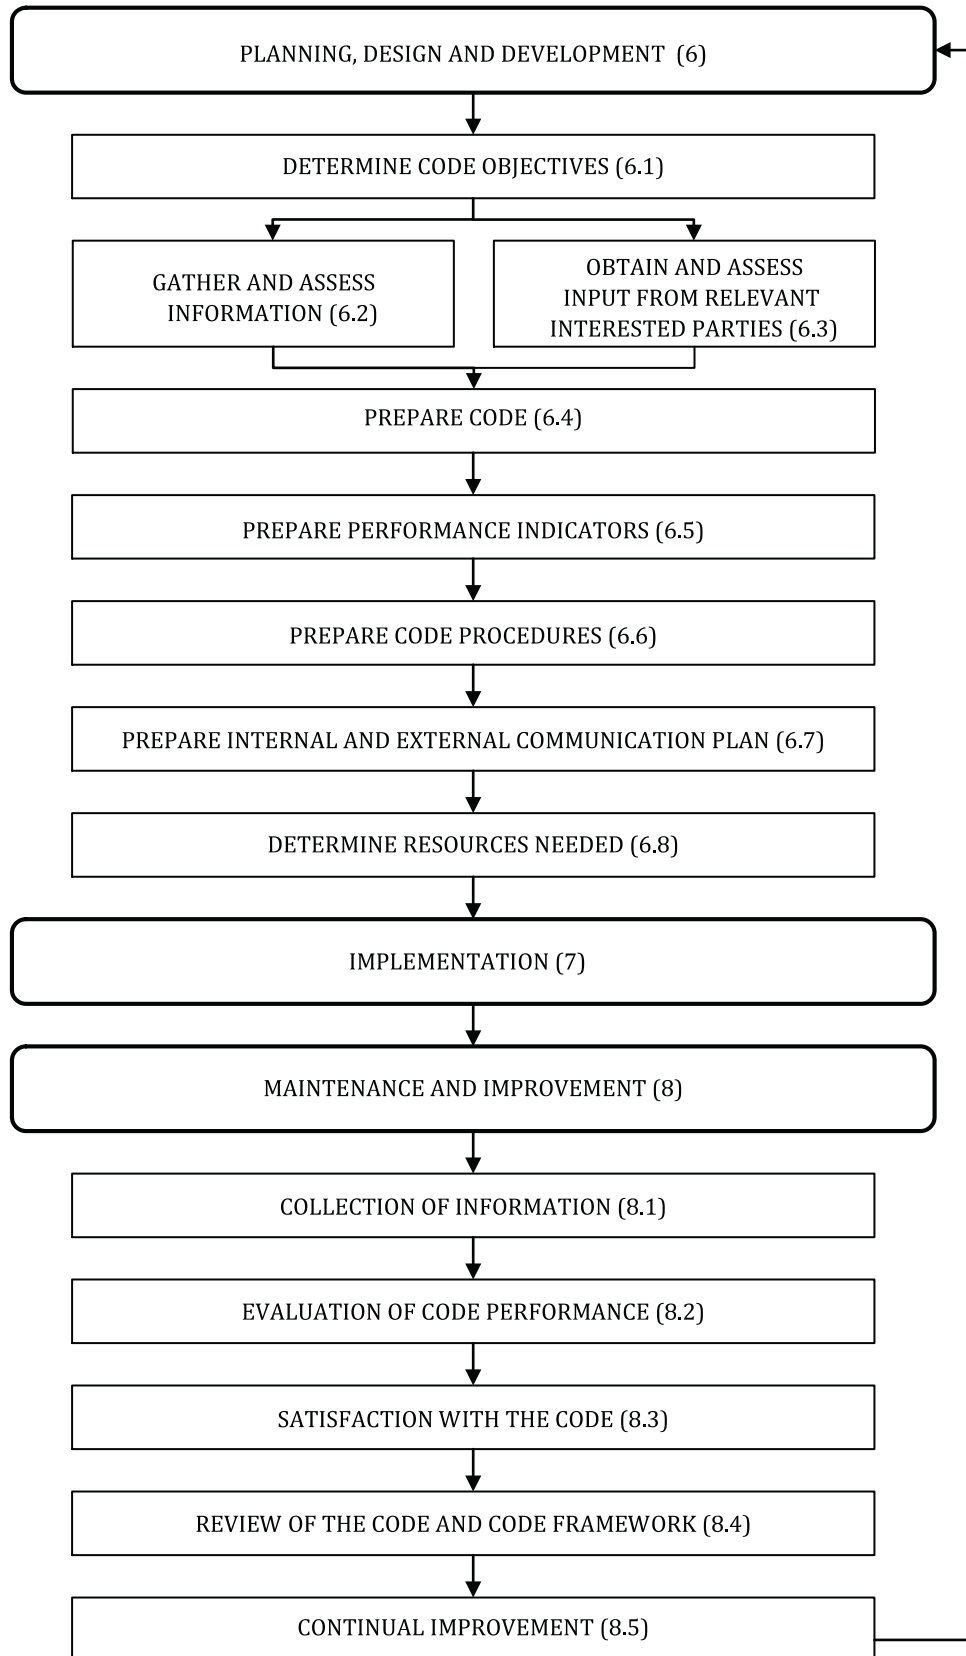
PLANNING, DESIGN AND DEVELOPMENT (6)

DETERMINE CODE OBJECTIVES (6.1)

GATHER AND ASSESS INFORMATION (6.2)

OBTAIN AND ASSESS INPUT FROM RELEVANT INTERESTED PARTIES (6.3)

PREPARE CODE (6.4)

PREPARE PERFORMANCE INDICATORS (6.5)

PREPARE CODE PROCEDURES (6.6)

PREPARE INTERNAL AND EXTERNAL COMMUNICATION PLAN (6.7)

DETERMINE RESOURCES NEEDED (6.8)

IMPLEMENTATION (7)

MAINTENANCE AND IMPROVEMENT (8)

COLLECTION OF INFORMATION (8.1)

EVALUATION OF CODE PERFORMANCE (8.2)

SATISFACTION WITH THE CODE (8.3)

REVIEW OF THE CODE AND CODE FRAMEWORK (8.4)

CONTINUAL IMPROVEMENT (8.5)